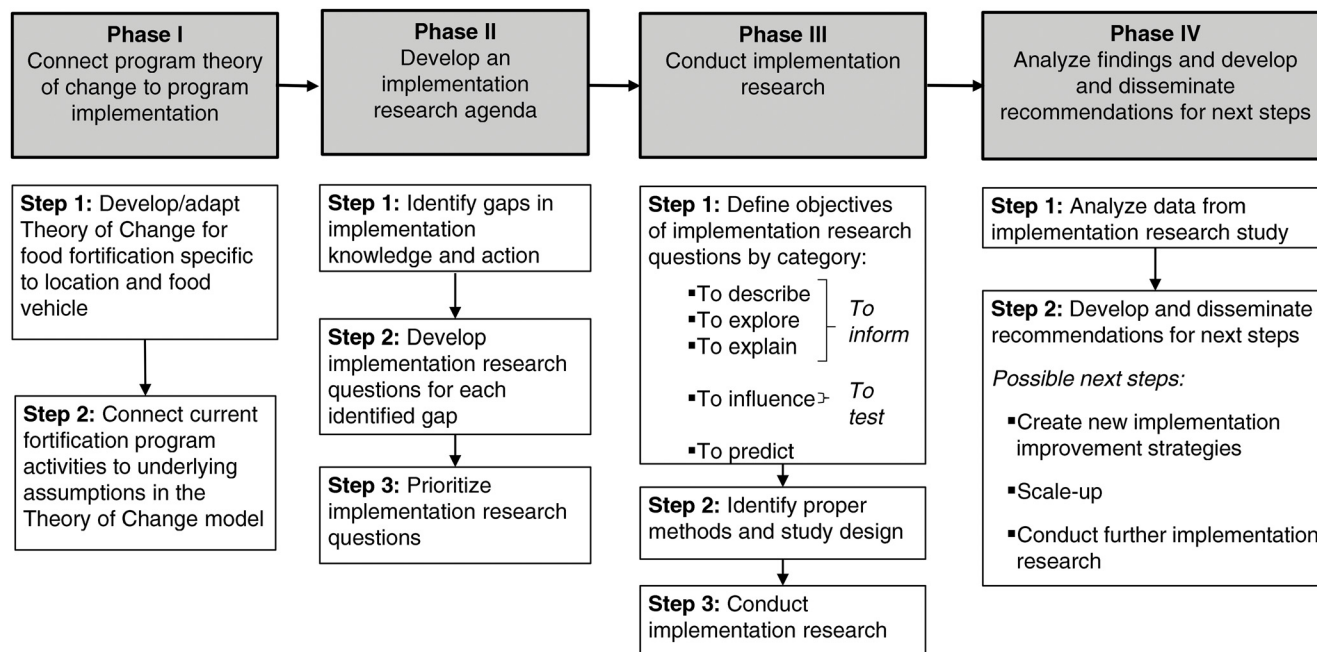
**Phase I**
Connect program theory of change to program implementation

**Phase II**
Develop an implementation research agenda

**Phase III**
Conduct implementation research

**Phase IV**
Analyze findings and develop and disseminate recommendations for next steps

**Step 1:** Develop/adapt Theory of Change for food fortification specific to location and food vehicle

**Step 2:** Connect current fortification program activities to underlying assumptions in the Theory of Change model

**Step 1:** Identify gaps in implementation knowledge and action

**Step 2:** Develop implementation research questions for each identified gap

**Step 3:** Prioritize implementation research questions

**Step 1:** Define objectives of implementation research questions by category:

▪To describe
▪To explore
▪To explain
*To inform*

▪To influence *To test*

▪To predict

**Step 2:** Identify proper methods and study design

**Step 3:** Conduct implementation research

**Step 1:** Analyze data from implementation research study

**Step 2:** Develop and disseminate recommendations for next steps

*Possible next steps:*

▪Create new implementation improvement strategies

▪Scale-up

▪Conduct further implementation research